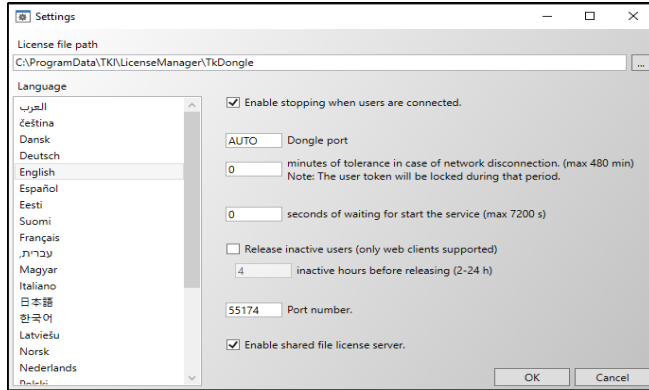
Settings

License file path

C:\ProgramData\TKI\LicenseManager\TkDongle

...

Language

العرب
čeština
Dansk
Deutsch
English
Español
Eesti
Suomi
Français
עברית
Magyar
Italiano
日本語
한국어
Latviešu
Norsk
Nederlands
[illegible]

Enable stopping when users are connected.

AUTO Dongle port

0 minutes of tolerance in case of network disconnection. (max 480 min)
Note: The user token will be locked during that period.

0 seconds of waiting for start the service (max 7200 s)

Release inactive users (only web clients supported)

4 inactive hours before releasing (2-24 h)

55174 Port number.

Enable shared file license server.

OK Cancel